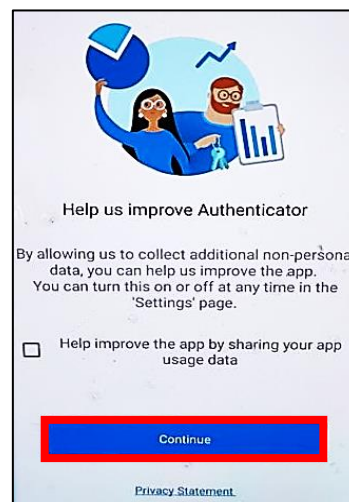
Help us improve Authenticator

By allowing us to collect additional non-personal data, you can help us improve the app. You can turn this on or off at any time in the 'Settings' page.

Help improve the app by sharing your app usage data

Continue

Privacy Statement